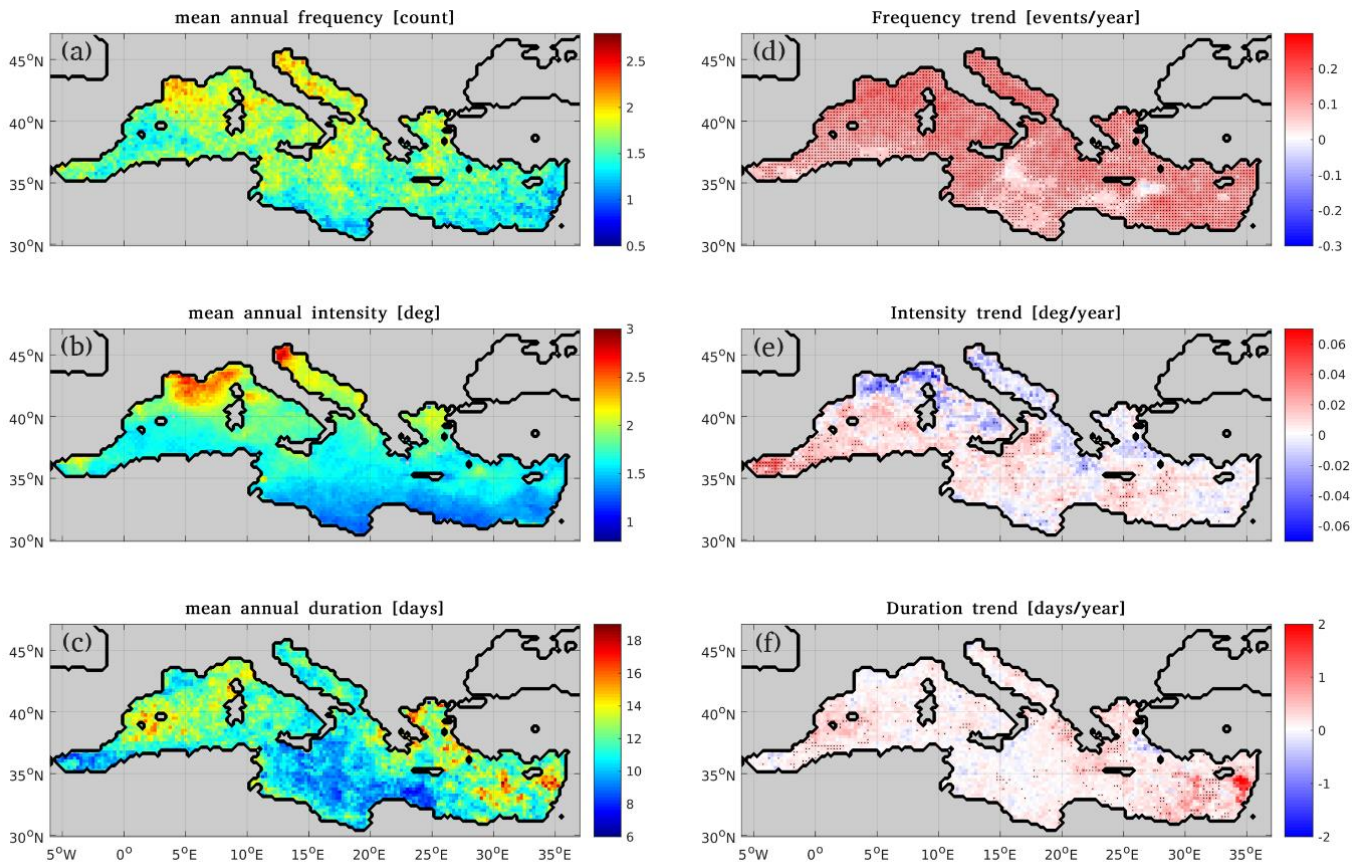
mean annual frequency [count]

(a)

$45^oN$
$40^oN$
$35^oN$
$30^oN$

2.5
2
1.5
1
0.5

Frequency trend [events/year]

(d)

$45^oN$
$40^oN$
$35^oN$
$30^oN$

0.2
0.1
0
-0.1
-0.2
-0.3

mean annual intensity [deg]

(b)

$45^oN$
$40^oN$
$35^oN$
$30^oN$

3
2.5
2
1.5
1

Intensity trend [deg/year]

(e)

$45^oN$
$40^oN$
$35^oN$
$30^oN$

0.06
0.04
0.02
0
-0.02
-0.04
-0.06

mean annual duration [days]

(c)

$45^oN$
$40^oN$
$35^oN$
$30^oN$

18
16
14
12
10
8
6

$5^oW$ $0^o$ $5^oE$ $10^oE$ $15^oE$ $20^oE$ $25^oE$ $30^oE$ $35^oE$

Duration trend [days/year]

(f)

$45^oN$
$40^oN$
$35^oN$
$30^oN$

2
1
0
-1
-2

$5^oW$ $0^o$ $5^oE$ $10^oE$ $15^oE$ $20^oE$ $25^oE$ $30^oE$ $35^oE$